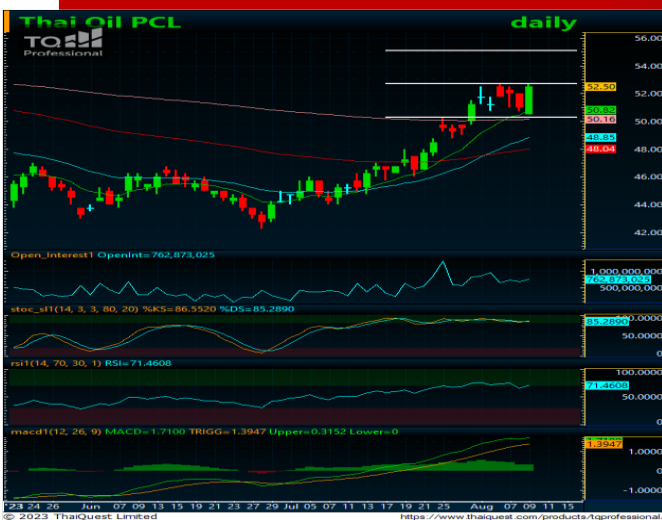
Thai Oil PCL
daily
TQ
Professional

56.00
54.00
52.50
52.00
50.82
50.16
50.00
48.85
48.04
48.00
46.00
44.00
42.00

Open_Interest1 OpenInt=762,873,025
1,000,000,000
762,873,025
500,000,000

stoc_sl1(14, 3, 3, 80, 20) %KS=86.5520 %DS=85.2890
85.2890
50.0000

rsi1(14, 70, 30, 1) RSI=71.4608
71.4608
50.0000

macd1(12, 26, 9) MACD=1.7100 TRIGG=1.3947 Upper=0.3152 Lower=0
1.3947
1.0000
-1.0000

'23 24 26 Jun 07 09 13 15 19 21 23 27 29 Jul 05 07 11 13 17 19 21 25 Aug 07 09 11 15
© 2023 ThaiQuest Limited
https://www.thaiquest.com/products/tqprofessional